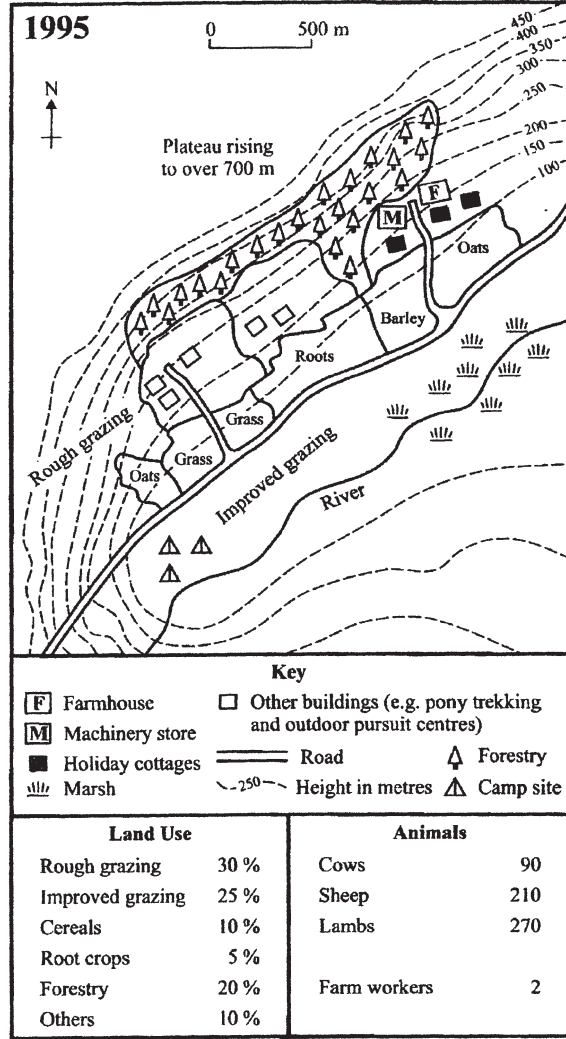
1995

0 500 m

N

450
400
350
300
250
200
150
100

Plateau rising to over 700 m

F

M

Oats

Barley

Roots

Grass

Grass

Oats

Rough grazing

Improved grazing

River

Key

F Farmhouse
M Machinery store
■ Holiday cottages
Marsh
□ Other buildings (e.g. pony trekking and outdoor pursuit centres)
Road
250 Height in metres
Forestry
Camp site

| Land Use | |
|---|---|
| Rough grazing | 30 % |
| Improved grazing | 25 % |
| Cereals | 10 % |
| Root crops | 5 % |
| Forestry | 20 % |
| Others | 10 % |

| Animals | |
|---|---|
| Cows | 90 |
| Sheep | 210 |
| Lambs | 270 |
| | |
| Farm workers | 2 |